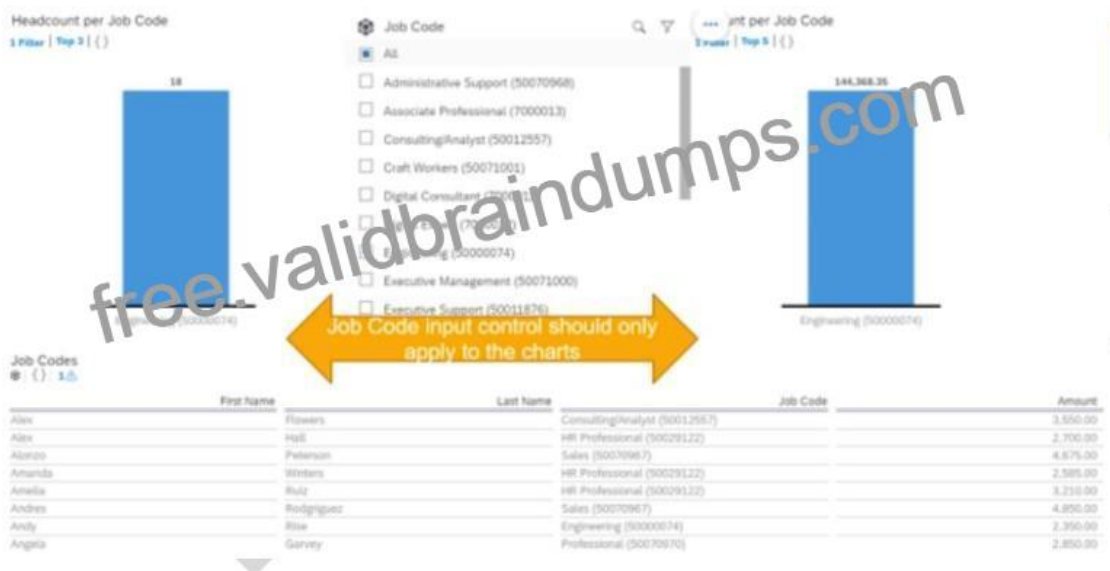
Headcount per Job Code
1 Filter | Top 3 | ( )

18

Engineering (50000074)

Job Code
All
Administrative Support (50070968)
Associate Professional (7000013)
Consulting/Analyst (50012557)
Craft Workers (50071001)
Digital Consultant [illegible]
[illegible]
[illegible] (50000074)
Executive Management (50071000)
Executive Support (50011876)

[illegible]nt per Job Code
1 Filter | Top 5 | ( )

144,368.35

Engineering (50000074)

free.validbraindumps.com

Job Code input control should only apply to the charts

Job Codes
( ) 1

| First Name | Last Name | Job Code | Amount |
|---|---|---|---|
| Alex | Flowers | Consulting/Analyst (50012557) | 3,550.00 |
| Alex | Hall | HR Professional (50029122) | 2,700.00 |
| Alonzo | Peterson | Sales (50070967) | 4,675.00 |
| Amanda | Winters | HR Professional (50029122) | 2,585.00 |
| Amelia | Ruiz | HR Professional (50029122) | 3,210.00 |
| Andres | Rodgriguez | Sales (50070967) | 4,850.00 |
| Andy | Rise | Engineering (50000074) | 2,350.00 |
| Angela | Garvey | Professional (50070970) | 2,850.00 |